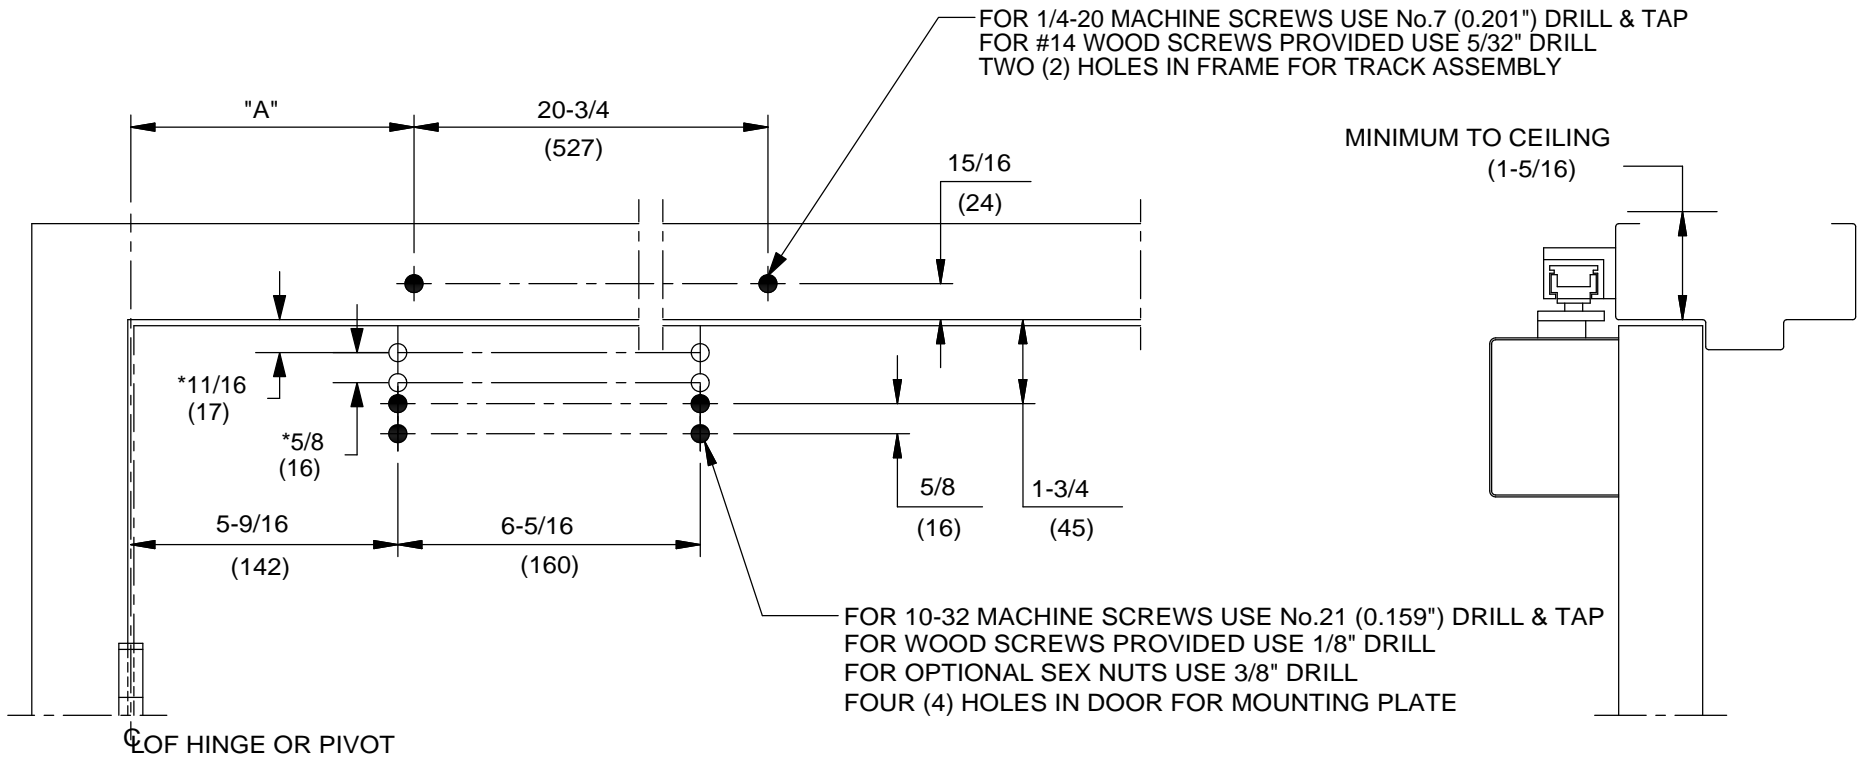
FOR 1/4-20 MACHINE SCREWS USE No.7 (0.201") DRILL & TAP
FOR #14 WOOD SCREWS PROVIDED USE 5/32" DRILL
TWO (2) HOLES IN FRAME FOR TRACK ASSEMBLY

"A"

20-3/4
(527)

15/16
(24)

MINIMUM TO CEILING
(1-5/16)

*11/16
(17)

*5/8
(16)

5/8
(16)

1-3/4
(45)

5-9/16
(142)

6-5/16
(160)

FOR 10-32 MACHINE SCREWS USE No.21 (0.159") DRILL & TAP
FOR WOOD SCREWS PROVIDED USE 1/8" DRILL
FOR OPTIONAL SEX NUTS USE 3/8" DRILL
FOUR (4) HOLES IN DOOR FOR MOUNTING PLATE

℄ OF HINGE OR PIVOT